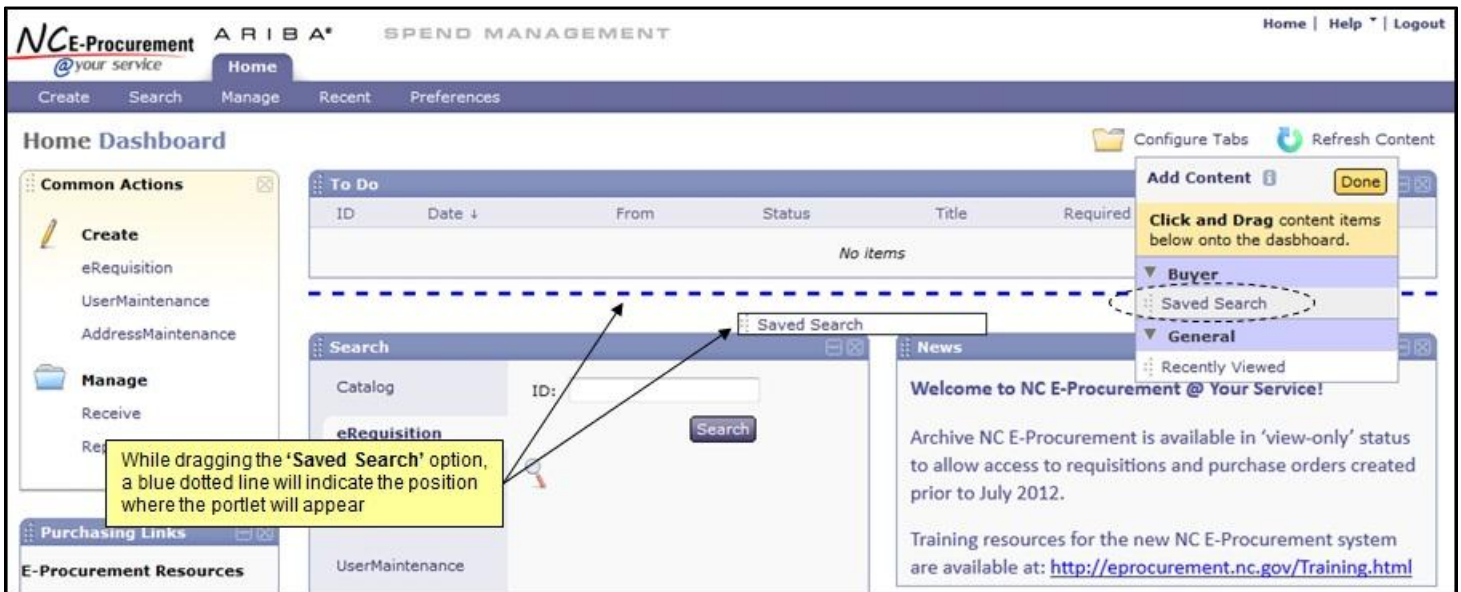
NCE-Procurement @your service ARIBA® SPEND MANAGEMENT

Home | Help | Logout

Home

Create Search Manage Recent Preferences

Home Dashboard

Configure Tabs Refresh Content

Common Actions

Create
eRequisition
UserMaintenance
AddressMaintenance

Manage
Receive
Re

To Do

| ID | Date ↓ | From | Status | Title | Required |
|---|---|---|---|---|---|
| No items | | | | | |

Add Content Done

Click and Drag content items below onto the dasbhoard.

Buyer
Saved Search
General
Recently Viewed

Saved Search

Search

Catalog
ID:
eRequisition
Search
UserMaintenance

While dragging the 'Saved Search' option, a blue dotted line will indicate the position where the portlet will appear

News

Welcome to NC E-Procurement @ Your Service!

Archive NC E-Procurement is available in 'view-only' status to allow access to requisitions and purchase orders created prior to July 2012.

Training resources for the new NC E-Procurement system are available at: http://eprocurement.nc.gov/Training.html

Purchasing Links

E-Procurement Resources